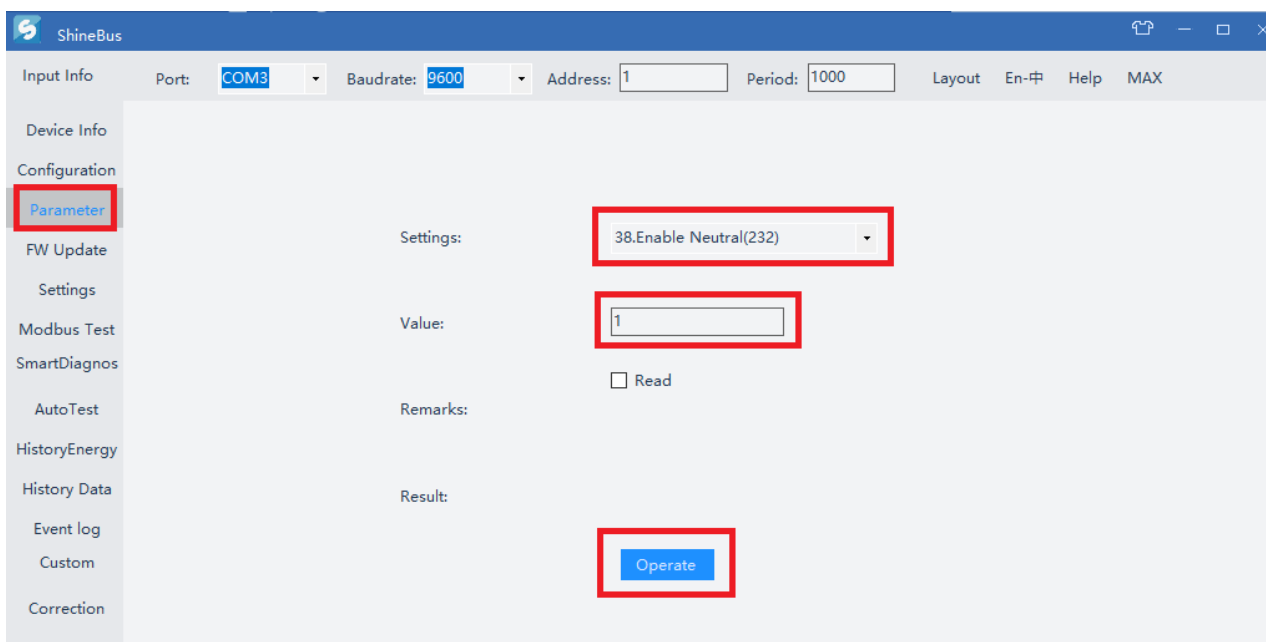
ShineBus

Input Info

Port: COM3

Baudrate: 9600

Address: 1

Period: 1000

Layout

En-中

Help

MAX

Device Info

Configuration

Parameter

FW Update

Settings

Modbus Test

SmartDiagnos

AutoTest

HistoryEnergy

History Data

Event log

Custom

Correction

Settings: 38.Enable Neutral(232)

Value: 1

Read

Remarks:

Result:

Operate